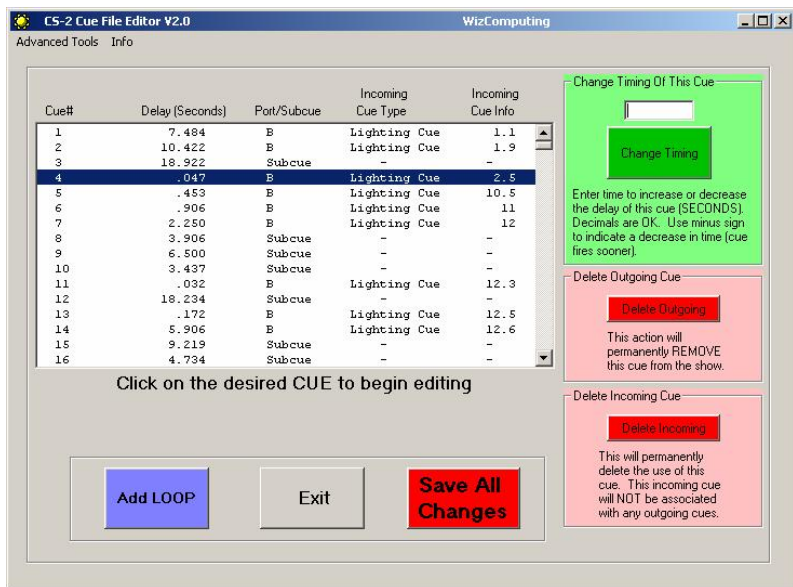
CS-2 Cue File Editor V2.0 WizComputing

Advanced Tools Info

| Cue# | Delay (Seconds) | Port/Subcue | Incoming Cue Type | Incoming Cue Info |
|---|---|---|---|---|
| 1 | 7.484 | B | Lighting Cue | 1.1 |
| 2 | 10.422 | B | Lighting Cue | 1.9 |
| 3 | 18.922 | Subcue | - | - |
| 4 | .047 | B | Lighting Cue | 2.5 |
| 5 | .453 | B | Lighting Cue | 10.5 |
| 6 | .906 | B | Lighting Cue | 11 |
| 7 | 2.250 | B | Lighting Cue | 12 |
| 8 | 3.906 | Subcue | - | - |
| 9 | 6.500 | Subcue | - | - |
| 10 | 3.437 | Subcue | - | - |
| 11 | .032 | B | Lighting Cue | 12.3 |
| 12 | 18.234 | Subcue | - | - |
| 13 | .172 | B | Lighting Cue | 12.5 |
| 14 | 5.906 | B | Lighting Cue | 12.6 |
| 15 | 9.219 | Subcue | - | - |
| 16 | 4.734 | Subcue | - | - |

Click on the desired CUE to begin editing

Add LOOP

Exit

Save All Changes

Change Timing Of This Cue

Change Timing

Enter time to increase or decrease the delay of this cue (SECONDS). Decimals are OK. Use minus sign to indicate a decrease in time (cue fires sooner).

Delete Outgoing Cue

Delete Outgoing

This action will permanently REMOVE this cue from the show.

Delete Incoming Cue

Delete Incoming

This will permanently delete the use of this cue. This incoming cue will NOT be associated with any outgoing cues.